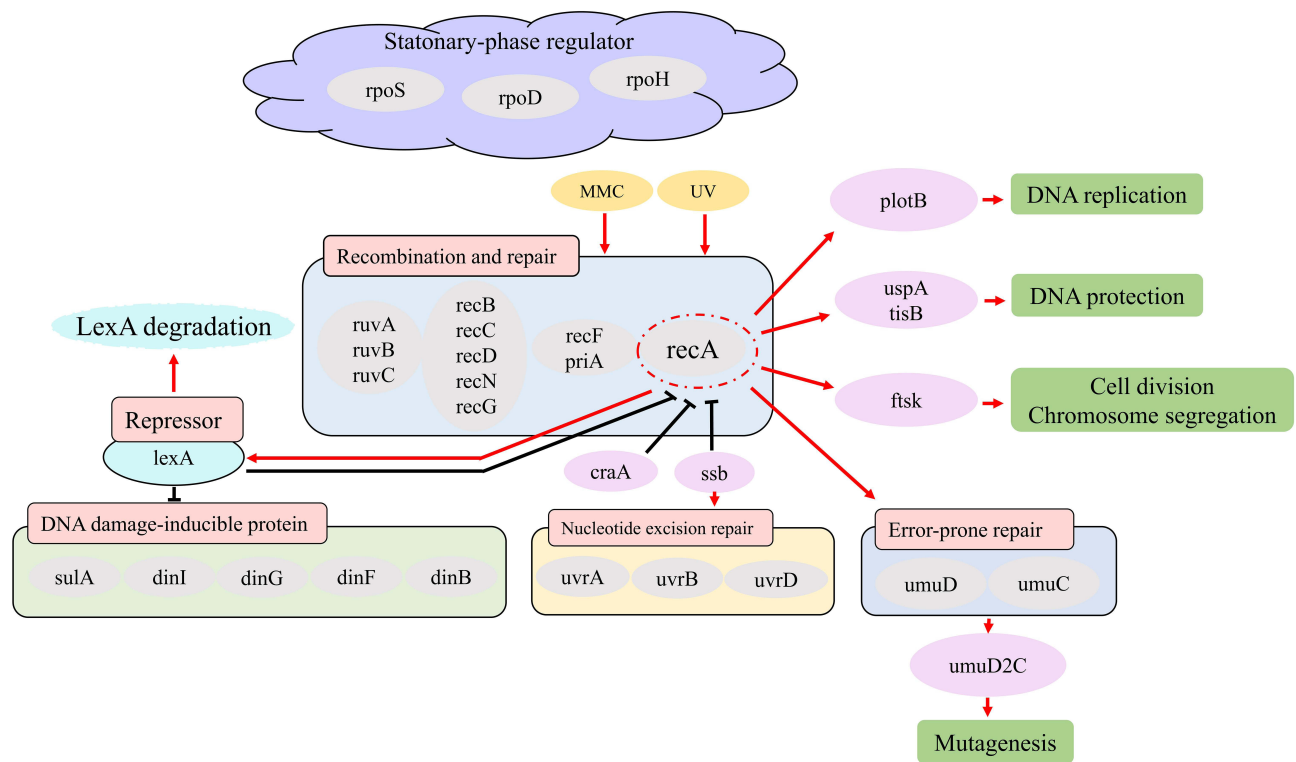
Statonary-phase regulator
rpoS
rpoD
rpoH

MMC
UV

Recombination and repair
ruvA
ruvB
ruvC
recB
recC
recD
recN
recG
recF
priA
recA

plotB
DNA replication
uspA
tisB
DNA protection
ftsk
Cell division
Chromosome segregation

LexA degradation
Repressor
lexA

craA
ssb

DNA damage-inducible protein
sulA
dinI
dinG
dinF
dinB

Nucleotide excision repair
uvrA
uvrB
uvrD

Error-prone repair
umuD
umuC
umuD2C
Mutagenesis